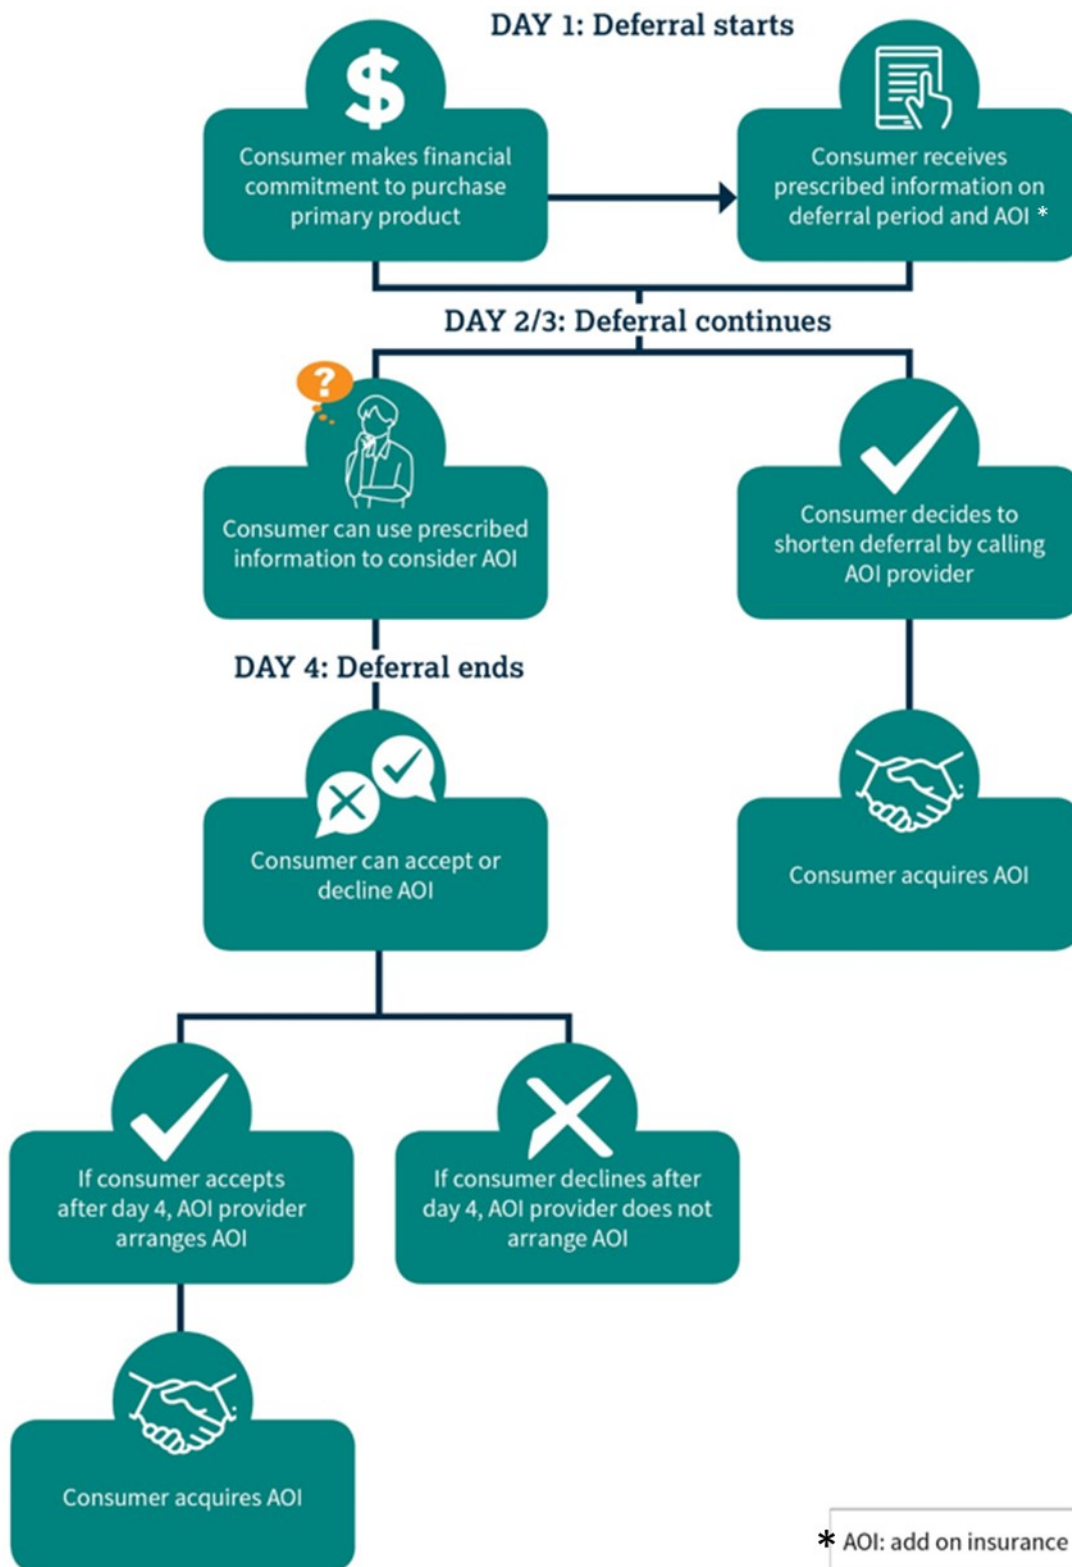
DAY 1: Deferral starts

Consumer makes financial commitment to purchase primary product

Consumer receives prescribed information on deferral period and AOI *

DAY 2/3: Deferral continues

Consumer can use prescribed information to consider AOI

Consumer decides to shorten deferral by calling AOI provider

DAY 4: Deferral ends

Consumer can accept or decline AOI

Consumer acquires AOI

If consumer accepts after day 4, AOI provider arranges AOI

If consumer declines after day 4, AOI provider does not arrange AOI

Consumer acquires AOI

* AOI: add on insurance